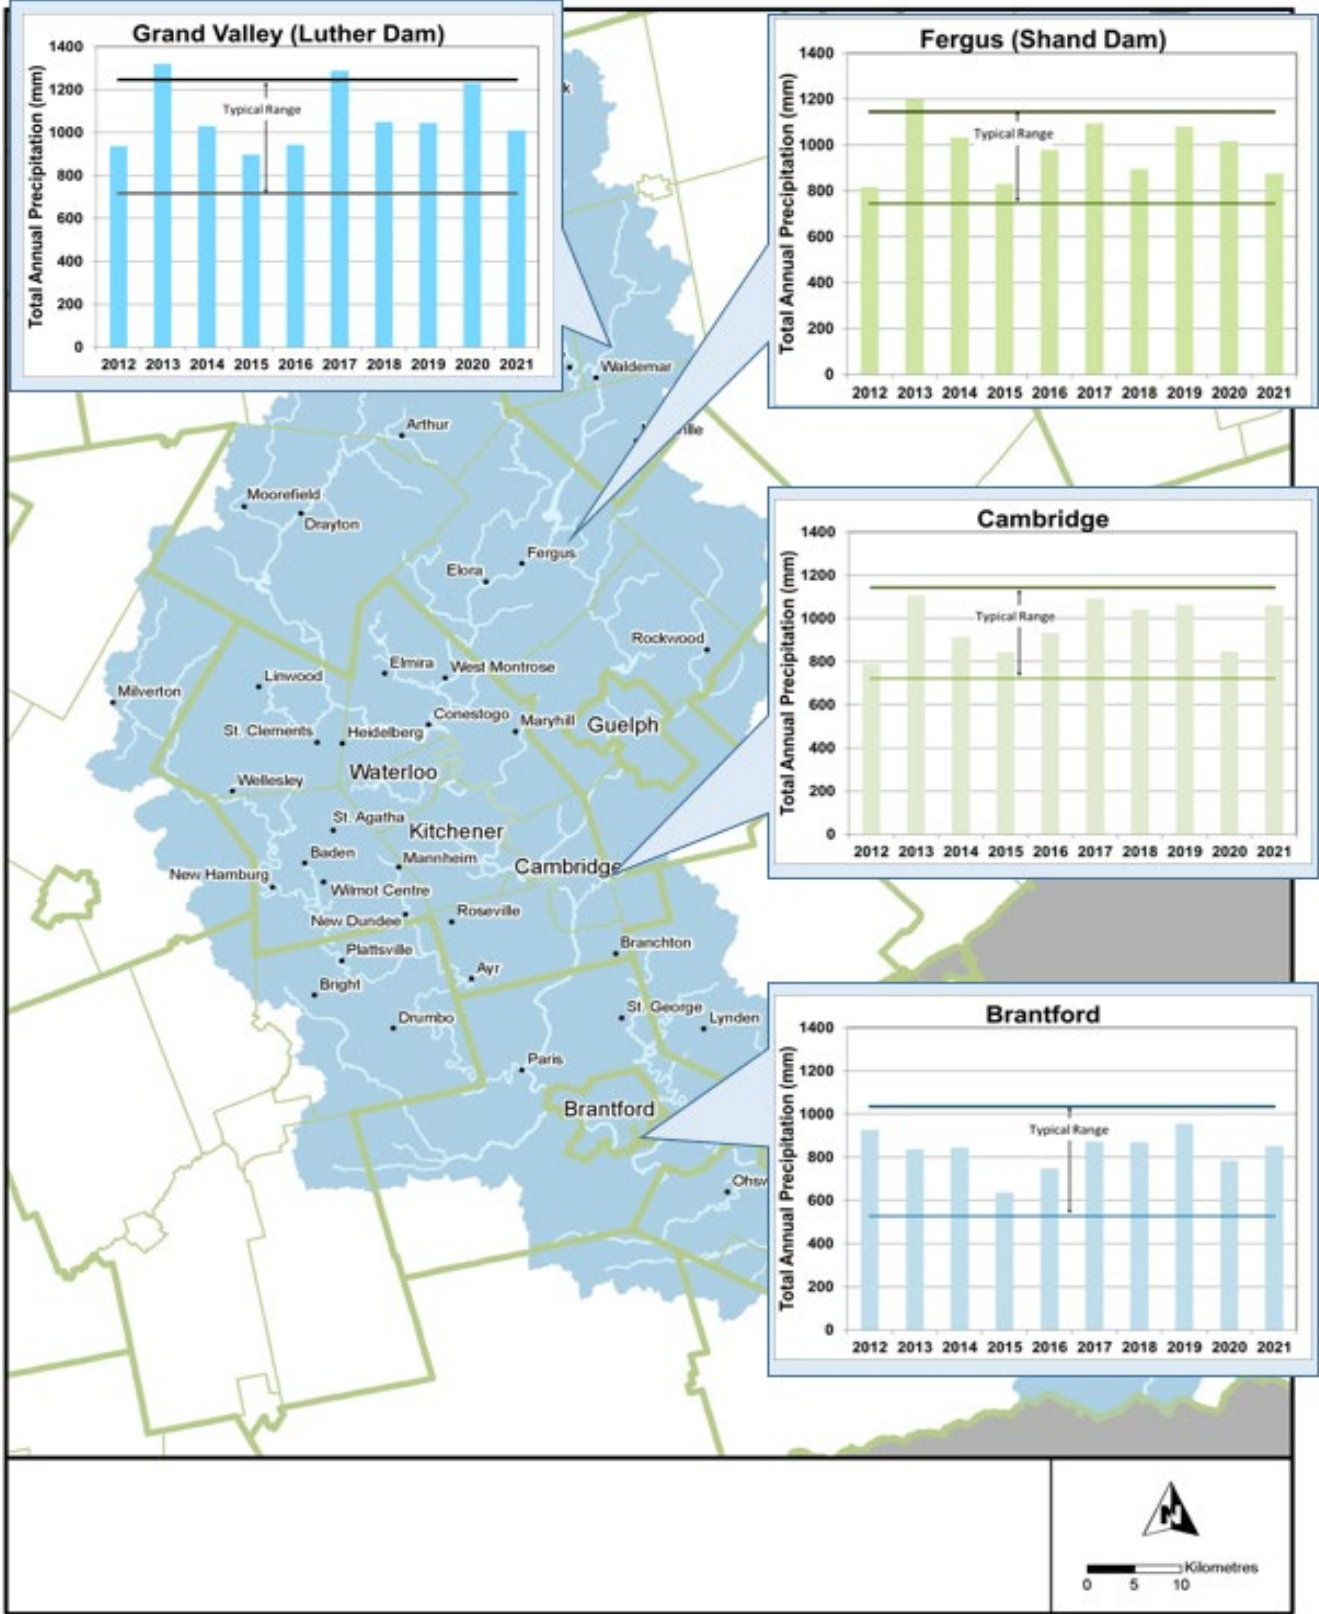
Grand Valley (Luther Dam)

Total Annual Precipitation (mm)

1400
1200
1000
800
600
400
200
0

Typical Range

2012 2013 2014 2015 2016 2017 2018 2019 2020 2021

Fergus (Shand Dam)

Total Annual Precipitation (mm)

1400
1200
1000
800
600
400
200
0

Typical Range

2012 2013 2014 2015 2016 2017 2018 2019 2020 2021

Cambridge

Total Annual Precipitation (mm)

1400
1200
1000
800
600
400
200
0

Typical Range

2012 2013 2014 2015 2016 2017 2018 2019 2020 2021

Brantford

Total Annual Precipitation (mm)

1400
1200
1000
800
600
400
200
0

Typical Range

2012 2013 2014 2015 2016 2017 2018 2019 2020 2021

Waldemar
Arthur
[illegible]ville
Moorefield
Drayton
Fergus
Elora
Rockwood
Linwood
Elmira
West Montrose
Milverton
Conestogo
Maryhill
Guelph
St. Clements
Heidelberg
Waterloo
Wellesley
St. Agatha
Kitchener
Baden
Mannheim
New Hamburg
Cambridge
Wilmot Centre
New Dundee
Roseville
Branchton
Plattsville
Ayr
Bright
St. George
Lynden
Drumbo
Paris
Brantford
Ohsw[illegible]

Kilometres
0 5 10